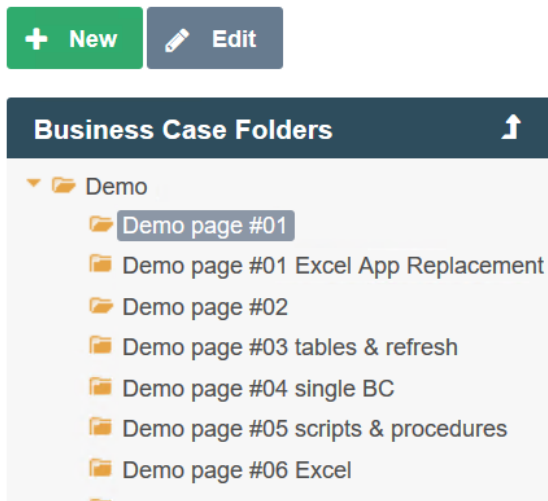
New
Edit

Business Case Folders

Demo
Demo page #01
Demo page #01 Excel App Replacement
Demo page #02
Demo page #03 tables & refresh
Demo page #04 single BC
Demo page #05 scripts & procedures
Demo page #06 Excel